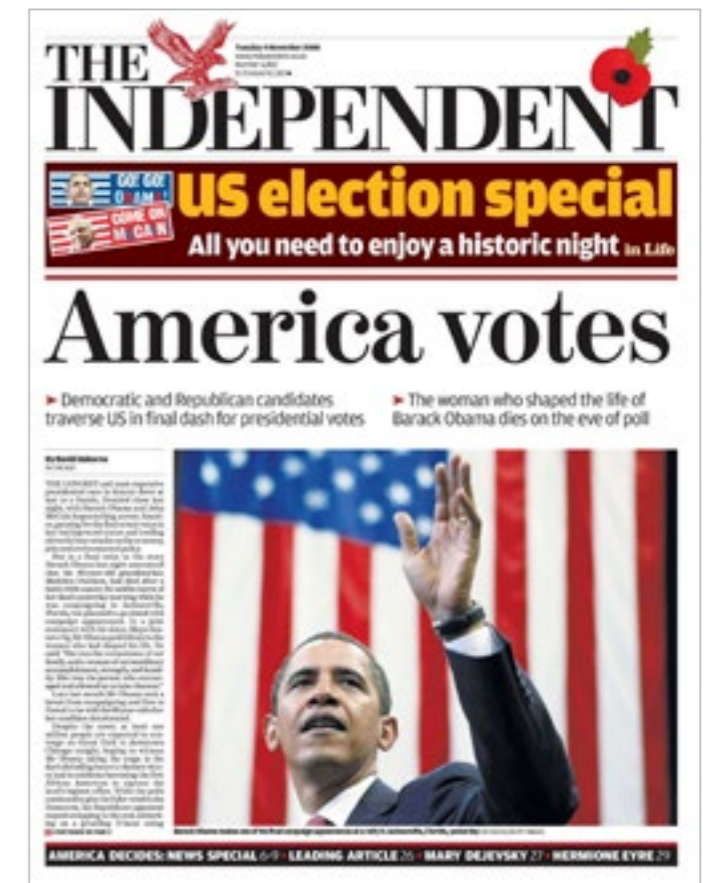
THE INDEPENDENT

Tuesday 4 November 2008

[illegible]

GO! GO! OBAMA
COME ON McCAIN

US election special
All you need to enjoy a historic night in Life

America votes

► Democratic and Republican candidates traverse US in final dash for presidential votes

► The woman who shaped the life of Barack Obama dies on the eve of poll

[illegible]

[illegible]

AMERICA DECIDES: NEWS SPECIAL 6-9 ▪ LEADING ARTICLE 26 ▪ MARY DEJEVSKY 27 ▪ HERMIONE EYRE 29